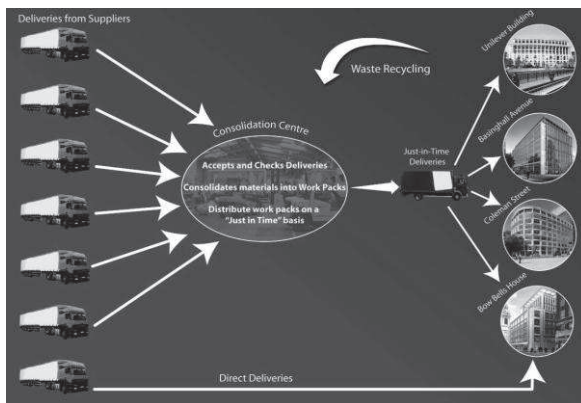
Deliveries from Suppliers

Waste Recycling

Consolidation Centre

Accepts and Checks Deliveries

Consolidates materials into Work Packs

Distribute work packs on a "Just in Time" basis

Just-in-Time Deliveries

Unilever Building

Basinghall Avenue

Coleman Street

Bow Bells House

Direct Deliveries